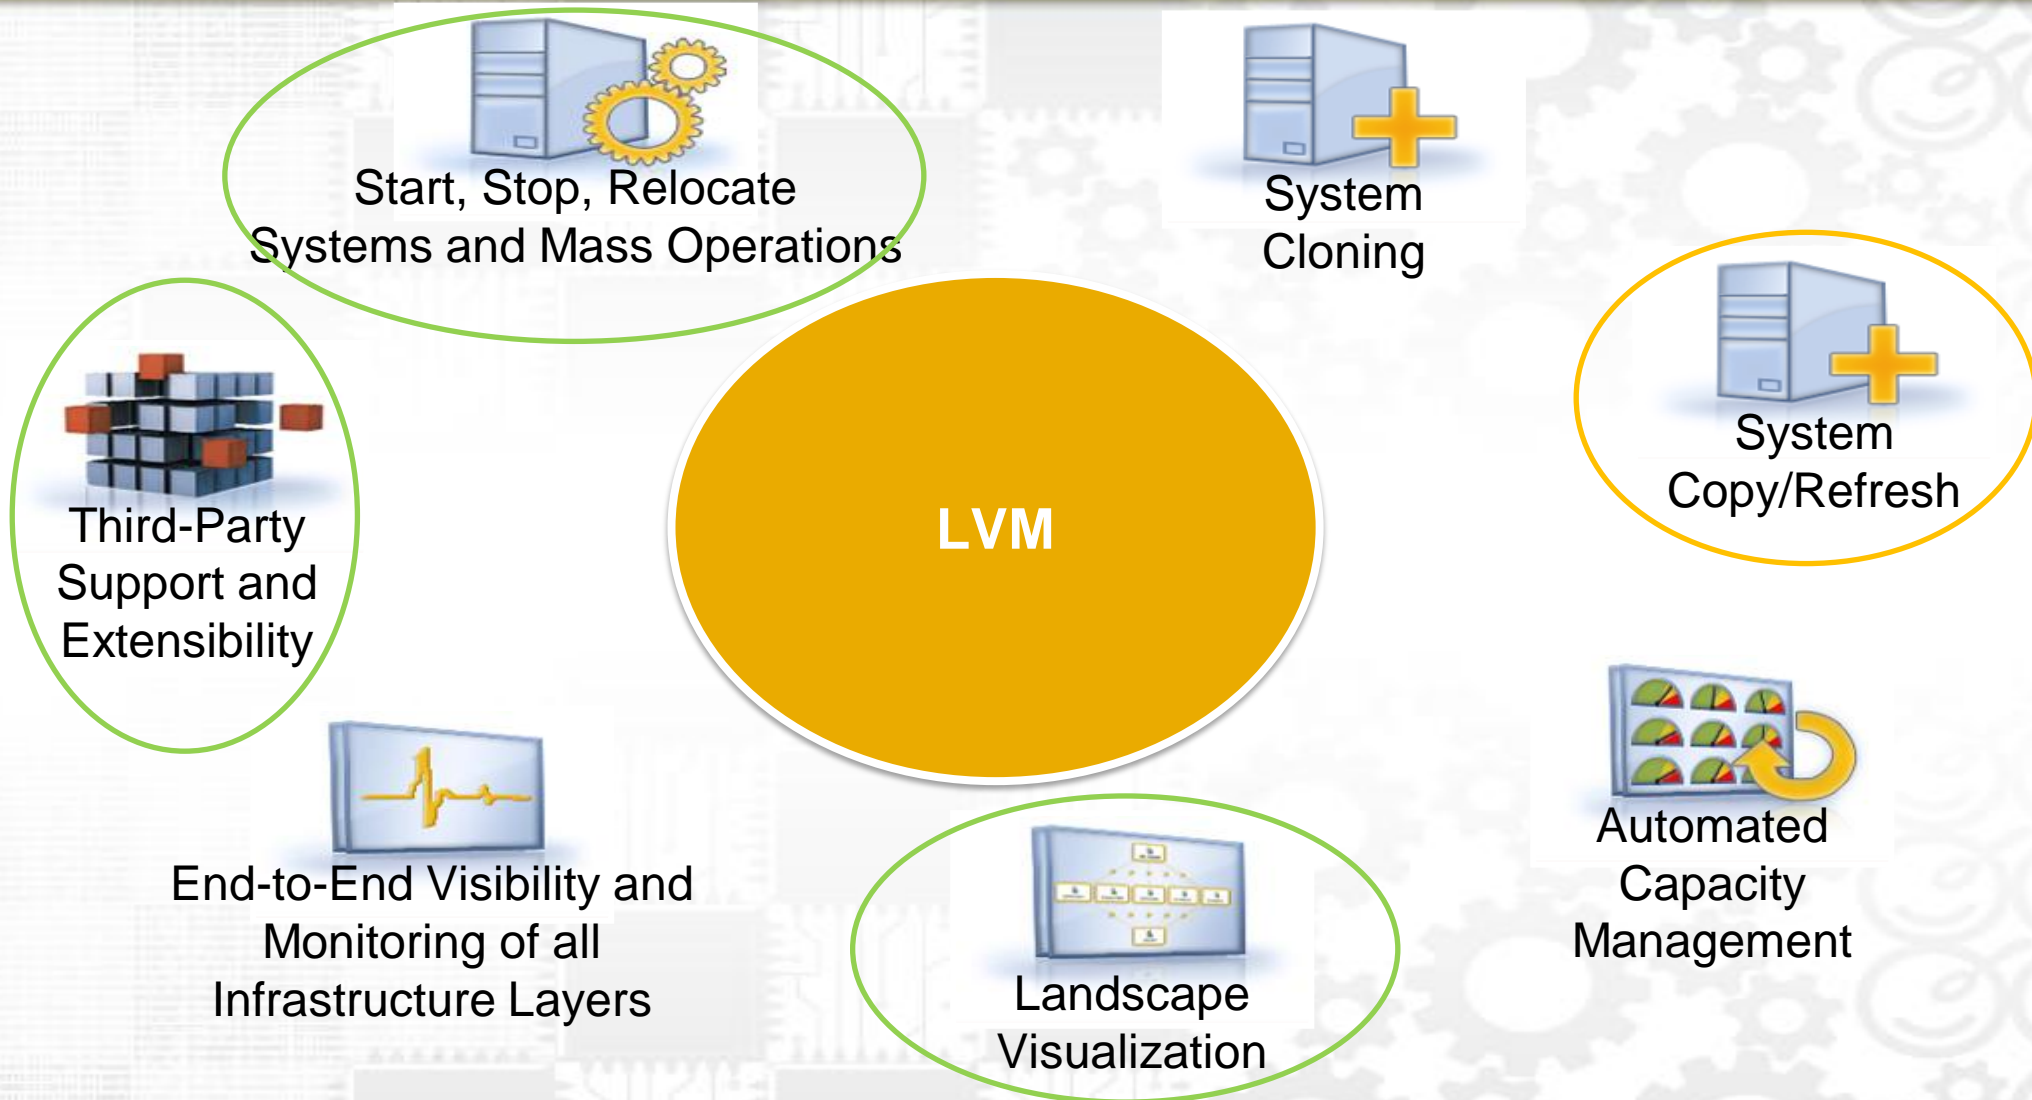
Start, Stop, Relocate Systems and Mass Operations

System Cloning

System Copy/Refresh

Third-Party Support and Extensibility

LVM

Automated Capacity Management

End-to-End Visibility and Monitoring of all Infrastructure Layers

Landscape Visualization